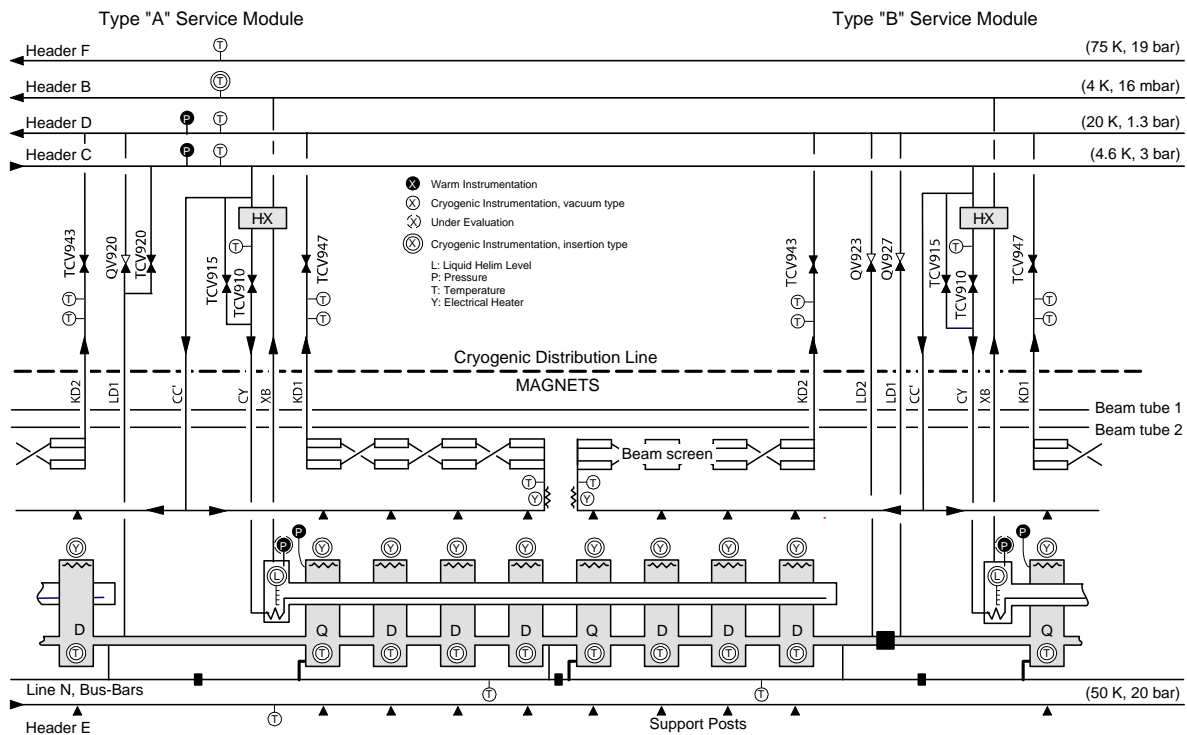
Type "A" Service Module

Type "B" Service Module

Header F
(75 K, 19 bar)

Header B
(4 K, 16 mbar)

Header D
(20 K, 1.3 bar)

Header C
(4.6 K, 3 bar)

T T T T P P T

HX

HX

Warm Instrumentation
Cryogenic Instrumentation, vacuum type
Under Evaluation
Cryogenic Instrumentation, insertion type

L: Liquid Helim Level
P: Pressure
T: Temperature
Y: Electrical Heater

TCV943
QV920
TCV920
TCV915
TCV910
TCV947

TCV943
QV923
QV927
TCV915
TCV910
TCV947

Cryogenic Distribution Line

MAGNETS

KD2 LD1 CC' CY XB KD1

KD2 LD2 LD1 CC' CY XB KD1

Beam tube 1
Beam tube 2

Beam screen

D Q D D D Q D D D Q

Line N, Bus-Bars
(50 K, 20 bar)

Header E
Support Posts